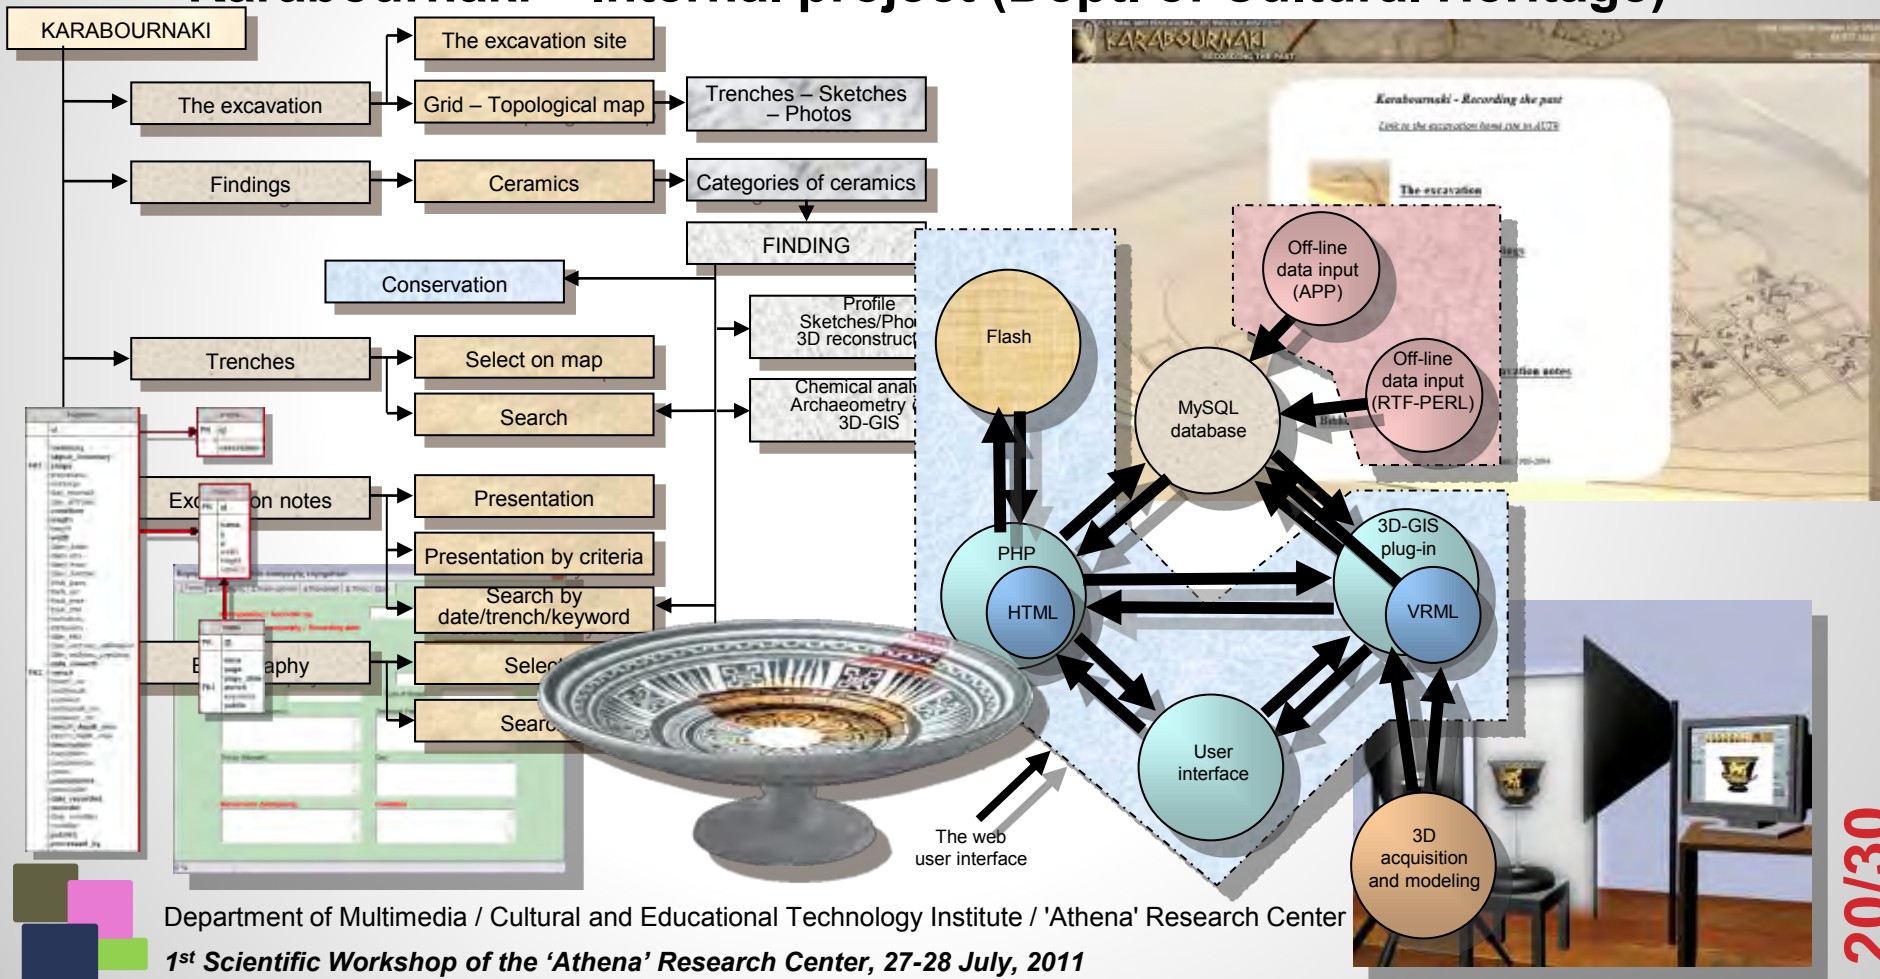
Karabournaki – internal project (Dept. of Cultural Heritage)

KARABOURNAKI

The excavation

The excavation site

Grid – Topological map

Trenches – Sketches – Photos

Findings

Ceramics

Categories of ceramics

FINDING

Conservation

Profile Sketches/Pho 3D reconstruct

Trenches

Select on map

Search

Chemical anal Archaeometry 3D-GIS

Exc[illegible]on notes

Presentation

Presentation by criteria

Search by date/trench/keyword

B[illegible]aphy

Selec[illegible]

Sear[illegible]

KARABOURNAKI

Karabournaki - Recording the past

The excavation

Off-line data input (APP)

Off-line data input (RTF-PERL)

Flash

MySQL database

PHP

HTML

3D-GIS plug-in

VRML

User interface

The web user interface

3D acquisition and modeling

Department of Multimedia / Cultural and Educational Technology Institute / 'Athena' Research Center

1$^{st}$ Scientific Workshop of the 'Athena' Research Center, 27-28 July, 2011

20/30